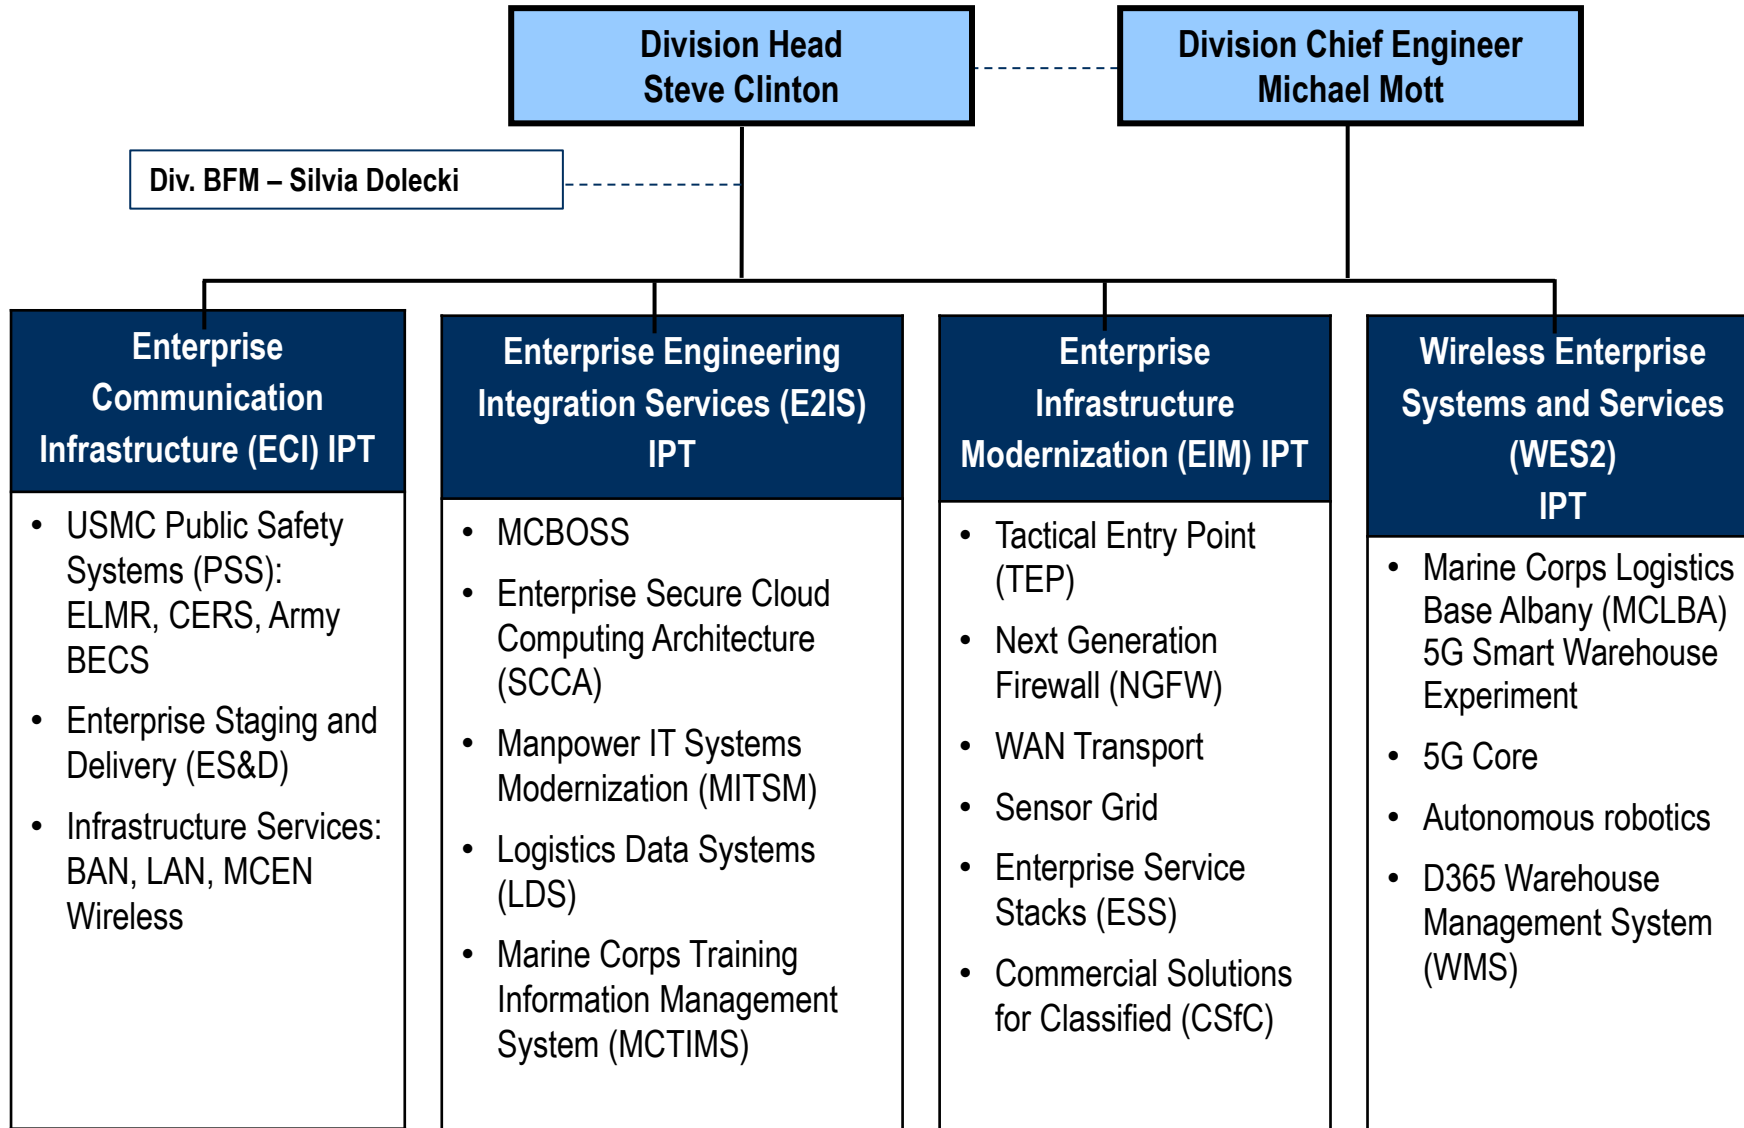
Division Head
Steve Clinton

Division Chief Engineer
Michael Mott

Div. BFM – Silvia Dolecki

Enterprise Communication Infrastructure (ECI) IPT

- USMC Public Safety Systems (PSS): ELMR, CERS, Army BECS
- Enterprise Staging and Delivery (ES&D)
- Infrastructure Services: BAN, LAN, MCEN Wireless

Enterprise Engineering Integration Services (E2IS) IPT

- MCBOSS
- Enterprise Secure Cloud Computing Architecture (SCCA)
- Manpower IT Systems Modernization (MITSM)
- Logistics Data Systems (LDS)
- Marine Corps Training Information Management System (MCTIMS)

Enterprise Infrastructure Modernization (EIM) IPT

- Tactical Entry Point (TEP)
- Next Generation Firewall (NGFW)
- WAN Transport
- Sensor Grid
- Enterprise Service Stacks (ESS)
- Commercial Solutions for Classified (CSfC)

Wireless Enterprise Systems and Services (WES2) IPT

- Marine Corps Logistics Base Albany (MCLBA) 5G Smart Warehouse Experiment
- 5G Core
- Autonomous robotics
- D365 Warehouse Management System (WMS)